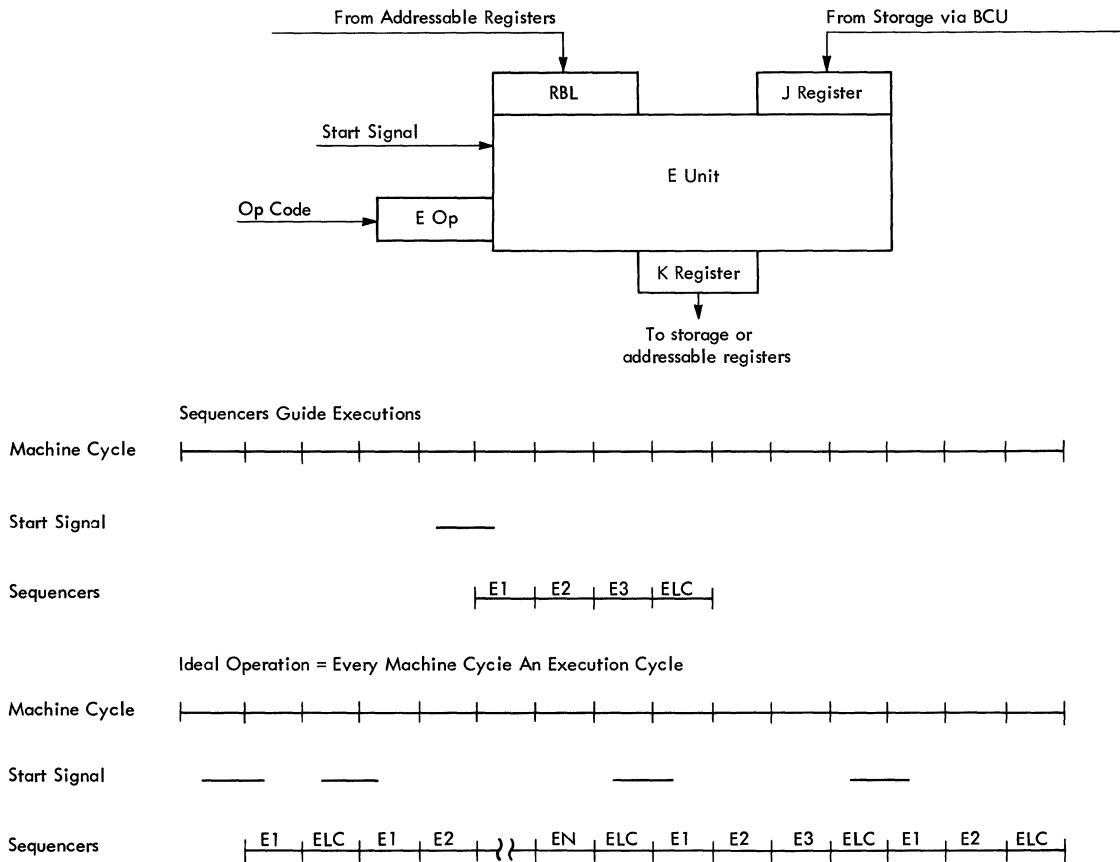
From Addressable Registers

From Storage via BCU

RBL

J Register

Start Signal

E Unit

Op Code

E Op

K Register

To storage or addressable registers

Sequencers Guide Executions

Machine Cycle

Start Signal

Sequencers

E1 E2 E3 ELC

Ideal Operation = Every Machine Cycle An Execution Cycle

Machine Cycle

Start Signal

Sequencers

E1 ELC E1 E2 EN ELC E1 E2 E3 ELC E1 E2 ELC